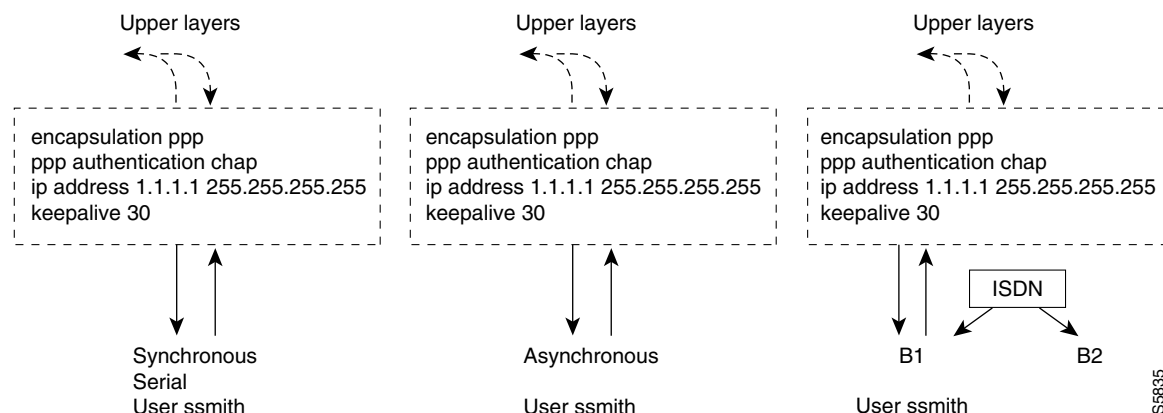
Upper layers

encapsulation ppp
ppp authentication chap
ip address 1.1.1.1 255.255.255.255
keepalive 30

Synchronous
Serial
User ssmith

Upper layers

encapsulation ppp
ppp authentication chap
ip address 1.1.1.1 255.255.255.255
keepalive 30

Asynchronous

User ssmith

Upper layers

encapsulation ppp
ppp authentication chap
ip address 1.1.1.1 255.255.255.255
keepalive 30

ISDN

B1

B2

User ssmith

S5835